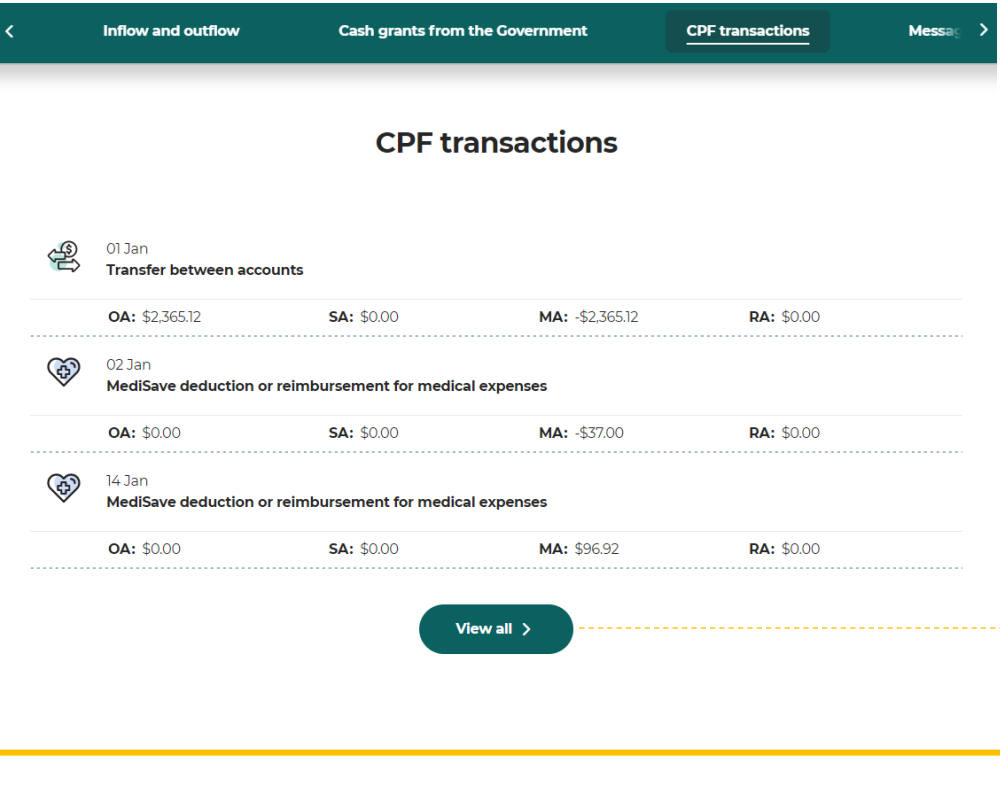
Inflow and outflow
Cash grants from the Government
CPF transactions
Messag

CPF transactions

01 Jan
Transfer between accounts

| OA: $2,365.12 | SA: $0.00 | MA: -$2,365.12 | RA: $0.00 |
|---|---|---|---|

02 Jan
MediSave deduction or reimbursement for medical expenses

| OA: $0.00 | SA: $0.00 | MA: -$37.00 | RA: $0.00 |
|---|---|---|---|

14 Jan
MediSave deduction or reimbursement for medical expenses

| OA: $0.00 | SA: $0.00 | MA: $96.92 | RA: $0.00 |
|---|---|---|---|

View all